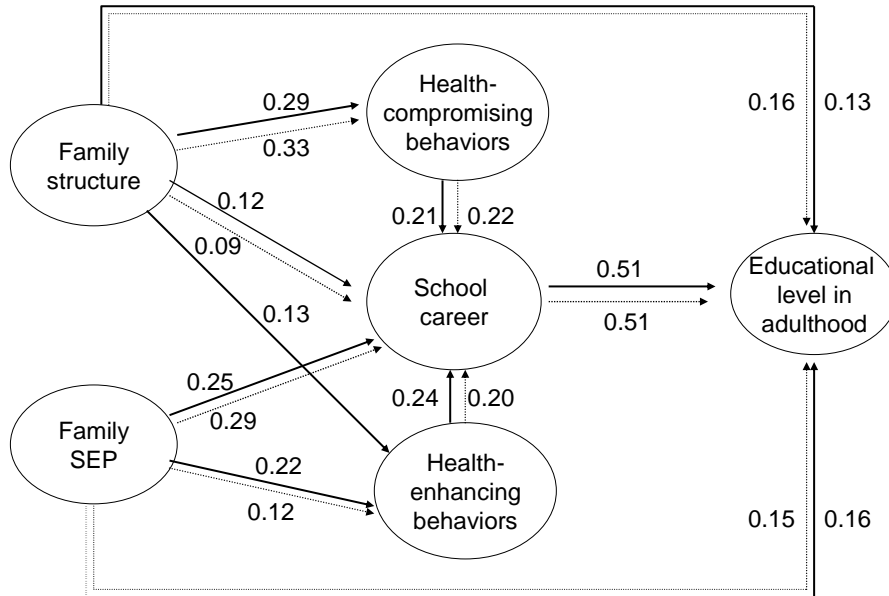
Family structure

0.29

0.33

Health-compromising behaviors

0.16 0.13

0.12

0.09

0.21 0.22

School career

0.51

0.51

Educational level in adulthood

0.13

0.25

0.29

Family SEP

0.24 0.20

0.22

0.12

Health-enhancing behaviors

0.15 0.16